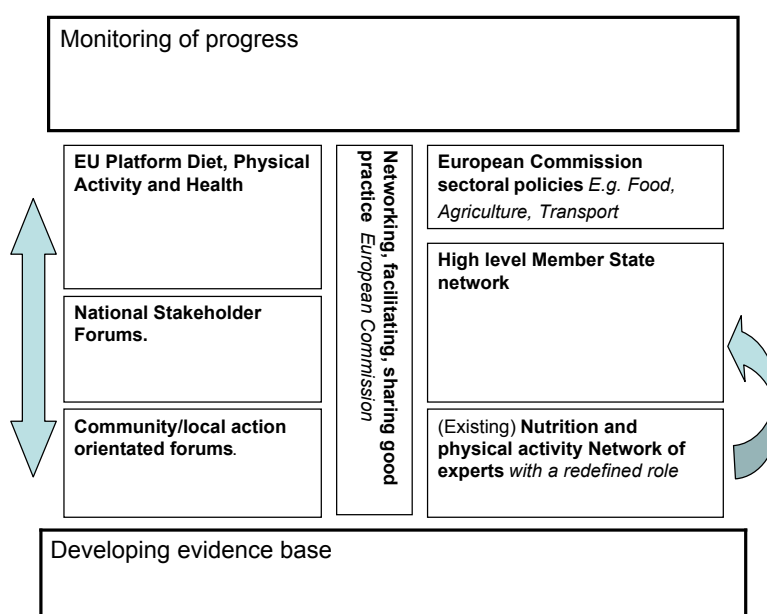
Monitoring of progress

EU Platform Diet, Physical Activity and Health

National Stakeholder Forums.

Community/local action orientated forums.

Networking, facilitating, sharing good practice *European Commission*

European Commission sectoral policies *E.g. Food, Agriculture, Transport*

High level Member State network

(Existing) Nutrition and physical activity Network of experts *with a redefined role*

Developing evidence base